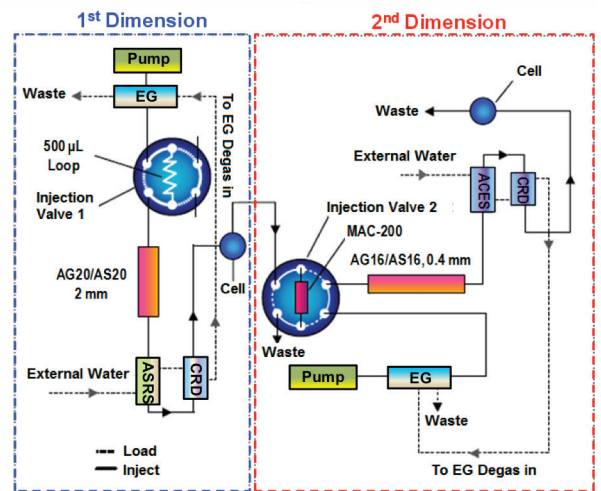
1$^{st}$ Dimension

Pump

Waste

EG

To EG Degas in

500 µL Loop

Injection Valve 1

AG20/AS20 2 mm

Cell

External Water

ASRS

CRD

Load

Inject

2$^{nd}$ Dimension

Cell

Waste

External Water

ACES

CRD

Injection Valve 2

MAC-200

AG16/AS16, 0.4 mm

Waste

Pump

EG

Waste

To EG Degas in